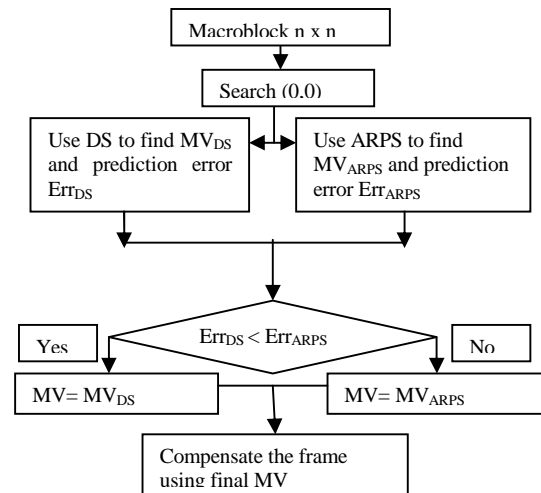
Macroblock n x n

Search (0.0)

Use DS to find $MV_{DS}$ and prediction error $Err_{DS}$

Use ARPS to find $MV_{ARPS}$ and prediction error $Err_{ARPS}$

$Err_{DS} < Err_{ARPS}$

Yes

No

$MV = MV_{DS}$

$MV = MV_{ARPS}$

Compensate the frame using final MV